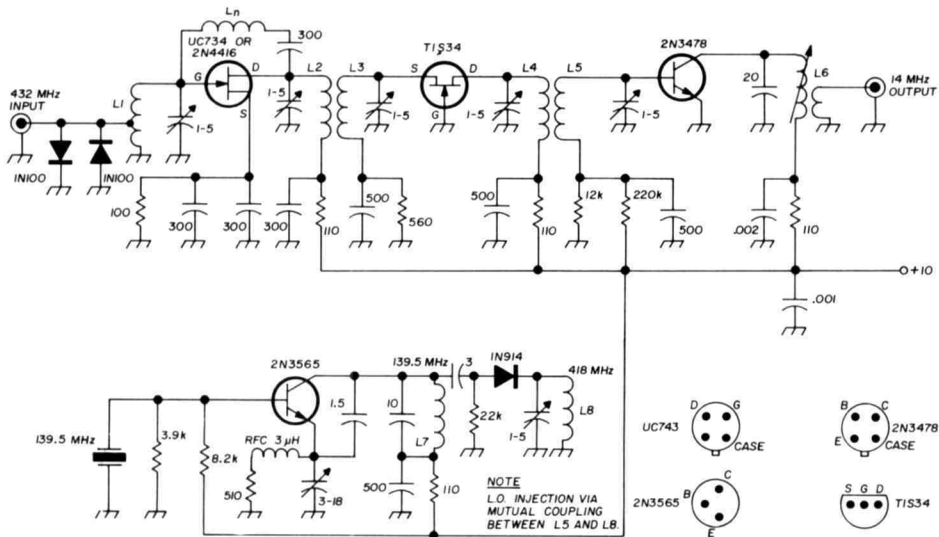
Ln
UC734 OR
2N4416
300
G
D
S
432 MHz
INPUT
L1
1-5
IN100
IN100
100
300
300
300
L2
1-5
L3
1-5
TIS34
S
D
G
1-5
L4
500
560
110
L5
1-5
2N3478
20
L6
14 MHz
OUTPUT
500
110
12k
220k
500
.002
110
+10
.001
139.5 MHz
3.9k
8.2k
2N3565
RFC 3 μH
510
1.5
3-18
139.5 MHz
10
500
L7
110
3
IN914
22k
1-5
418 MHz
L8
NOTE
L.O. INJECTION VIA
MUTUAL COUPLING
BETWEEN L5 AND L8.
UC743
D
G
CASE
2N3565
B
C
E
B
C
E
2N3478
CASE
S
G
D
TIS34